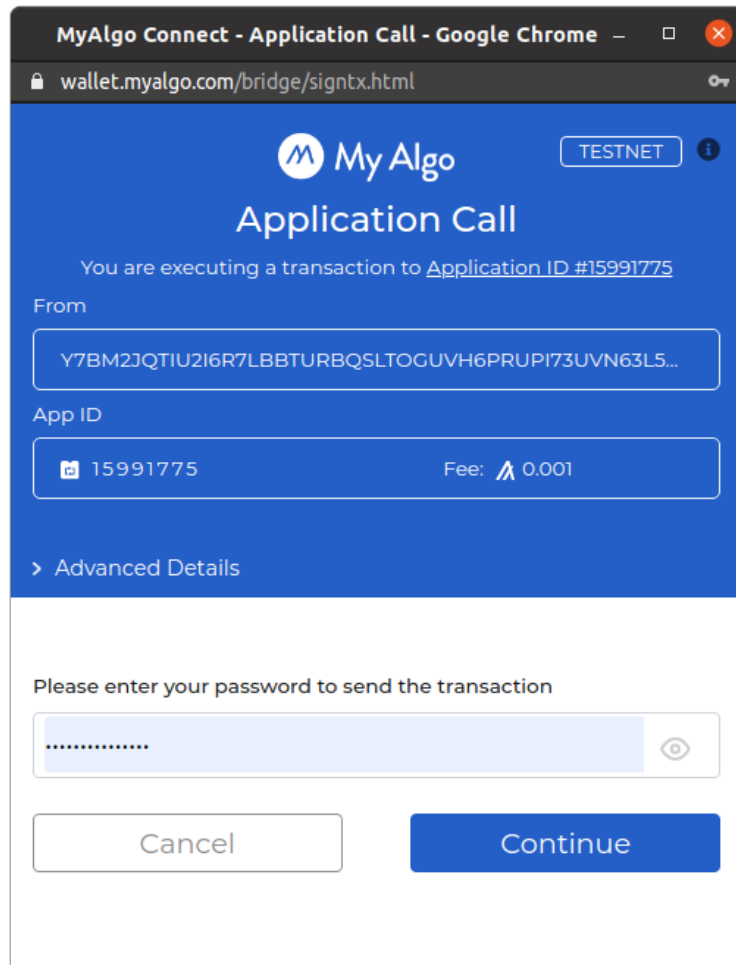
MyAlgo Connect - Application Call - Google Chrome

wallet.myalgo.com/bridge/signtx.html

My Algo

TESTNET

Application Call

You are executing a transaction to Application ID #15991775

From

Y7BM2JQTIU2I6R7LBBTURBQSLTOGUVH6PRUPI73UVN63L5...

App ID

15991775

Fee: 0.001

> Advanced Details

Please enter your password to send the transaction

•••••••••••••••

Cancel

Continue